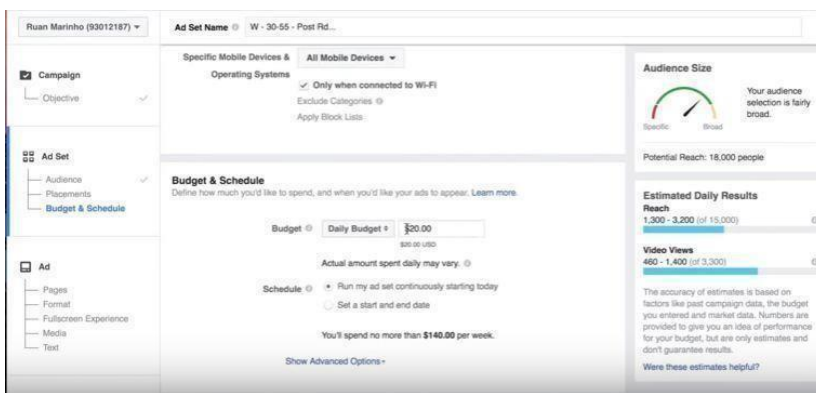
Ruan Marinho (93012187) ▾

Ad Set Name W - 30-55 - Post Rd...

Campaign
Objective

Ad Set
Audience
Placements
Budget & Schedule

Ad
Pages
Format
Fullscreen Experience
Media
Text

Specific Mobile Devices & Operating Systems
All Mobile Devices ▾
Only when connected to Wi-Fi
Exclude Categories
Apply Block Lists

Budget & Schedule
Define how much you'd like to spend, and when you'd like your ads to appear. Learn more.

Budget
Daily Budget ÷
$20.00
$20.00 USD
Actual amount spent daily may vary.

Schedule
Run my ad set continuously starting today
Set a start and end date

You'll spend no more than $140.00 per week.

Show Advanced Options ▾

Audience Size
Specific
Broad
Your audience selection is fairly broad.
Potential Reach: 18,000 people

Estimated Daily Results
Reach
1,300 - 3,200 (of 15,000)
Video Views
460 - 1,400 (of 3,300)

The accuracy of estimates is based on factors like past campaign data, the budget you entered and market data. Numbers are provided to give you an idea of performance for your budget, but are only estimates and don't guarantee results.

Were these estimates helpful?